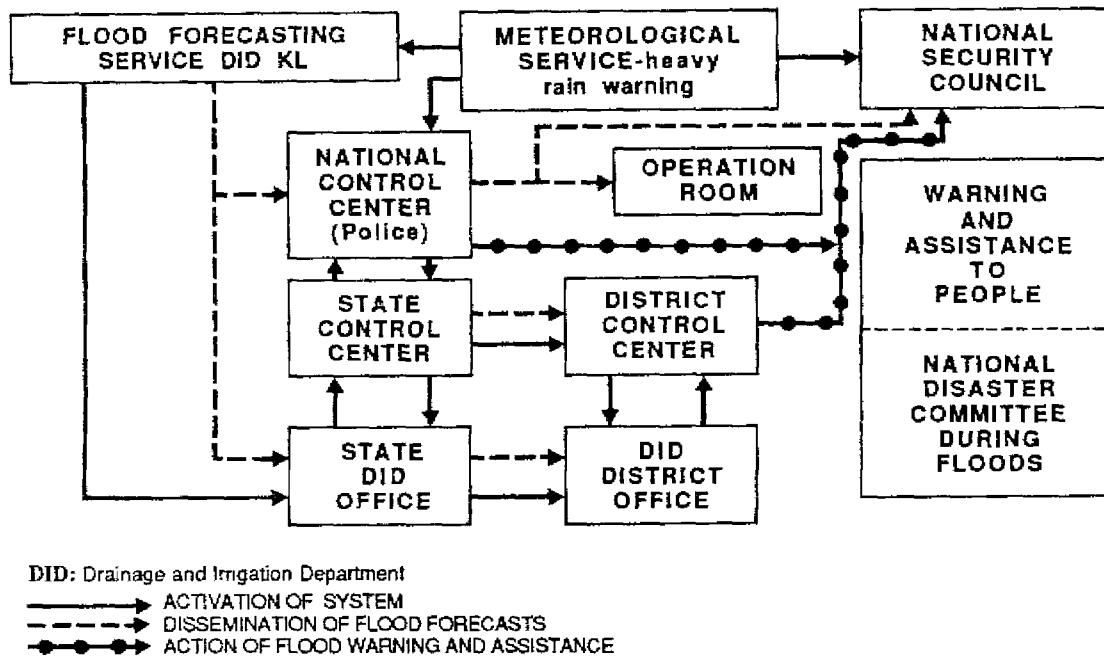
FLOOD FORECASTING SERVICE DID KL

METEOROLOGICAL SERVICE-heavy rain warning

NATIONAL SECURITY COUNCIL

NATIONAL CONTROL CENTER (Police)

OPERATION ROOM

WARNING AND ASSISTANCE TO PEOPLE

STATE CONTROL CENTER

DISTRICT CONTROL CENTER

NATIONAL DISASTER COMMITTEE DURING FLOODS

STATE DID OFFICE

DID DISTRICT OFFICE

DID: Drainage and Irrigation Department

ACTIVATION OF SYSTEM

DISSEMINATION OF FLOOD FORECASTS

ACTION OF FLOOD WARNING AND ASSISTANCE